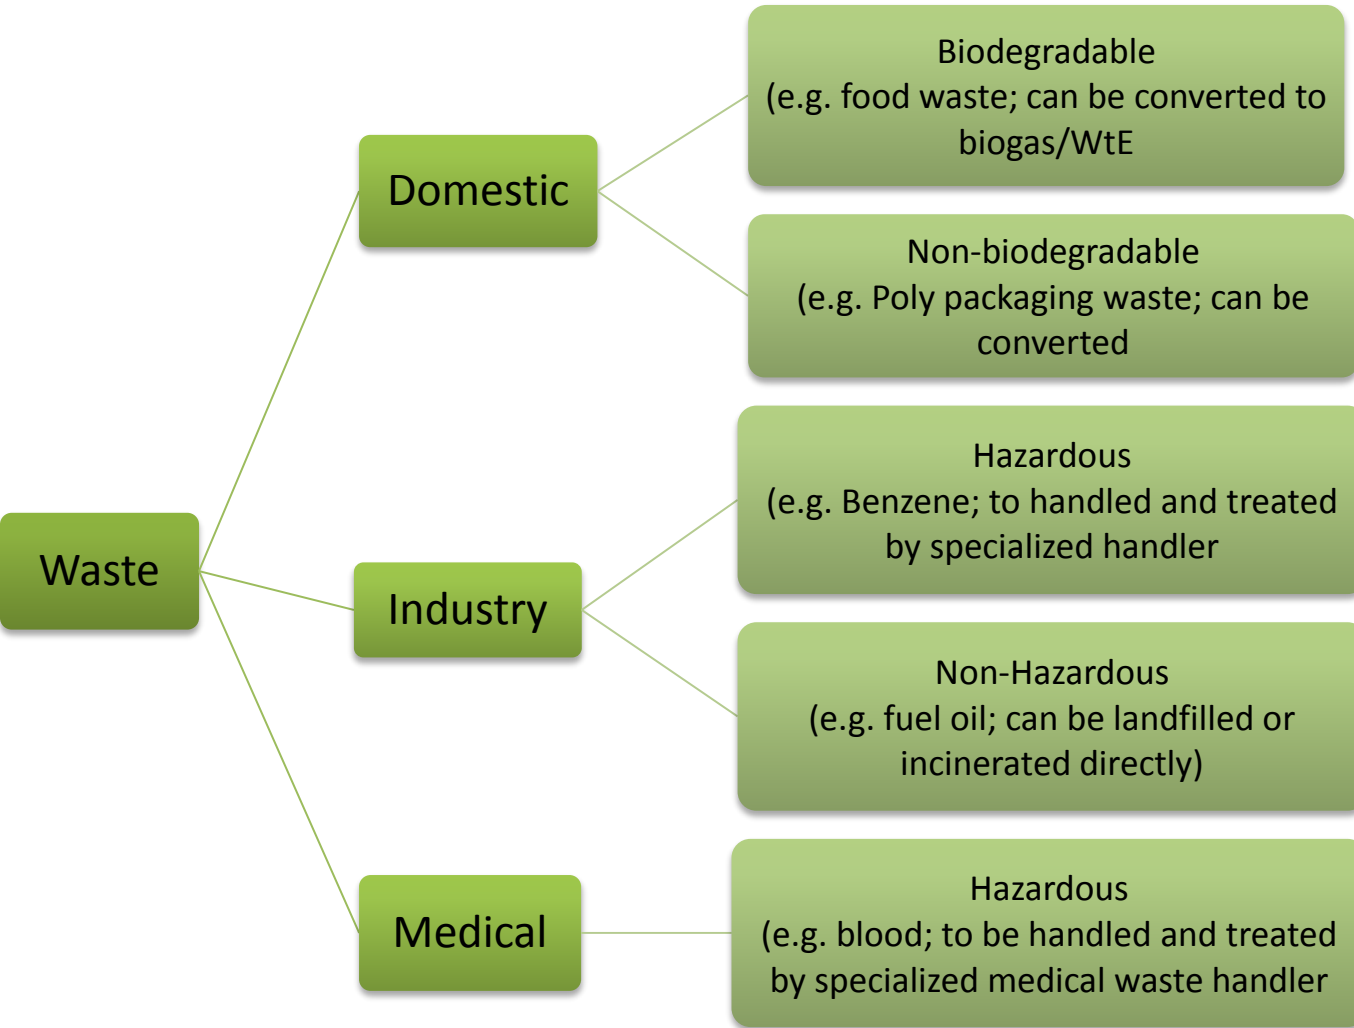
Waste

Domestic

Biodegradable
(e.g. food waste; can be converted to biogas/WtE

Non-biodegradable
(e.g. Poly packaging waste; can be converted

Industry

Hazardous
(e.g. Benzene; to handled and treated by specialized handler

Non-Hazardous
(e.g. fuel oil; can be landfilled or incinerated directly)

Medical

Hazardous
(e.g. blood; to be handled and treated by specialized medical waste handler